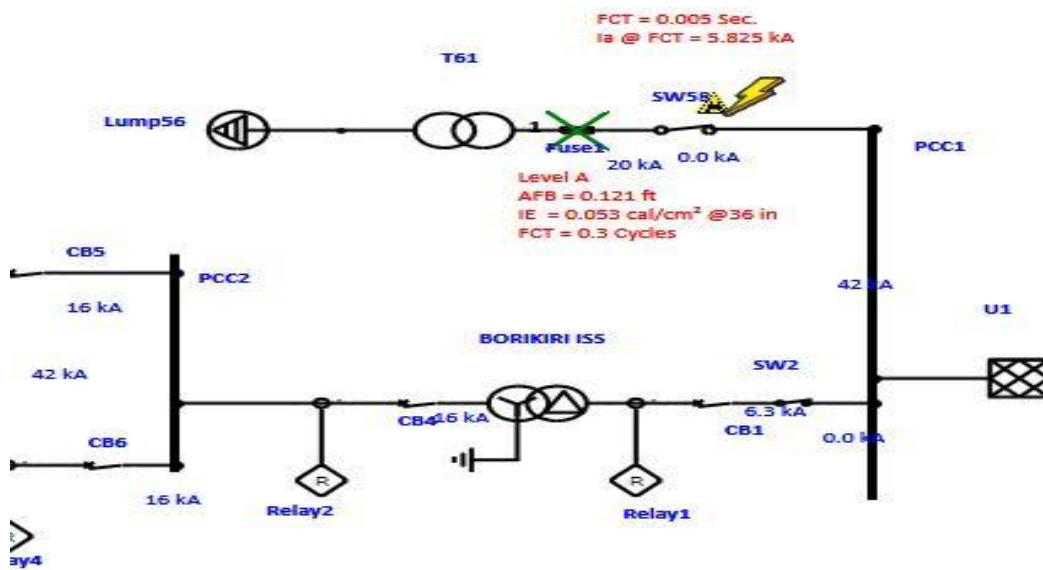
FCT = 0.005 Sec.
Ia @ FCT = 5.825 kA

T61

Lump56

1

Fuse1

20 kA

SW58

0.0 kA

PCC1

Level A
AFB = 0.121 ft
IE = 0.053 cal/cm² @36 in
FCT = 0.3 Cycles

CB5

PCC2

16 kA

42 kA

U1

BORIKIRI ISS

42 kA

SW2

CB4

16 kA

6.3 kA

CB1

0.0 kA

CB6

R

R

16 kA

Relay2

Relay1

ay4